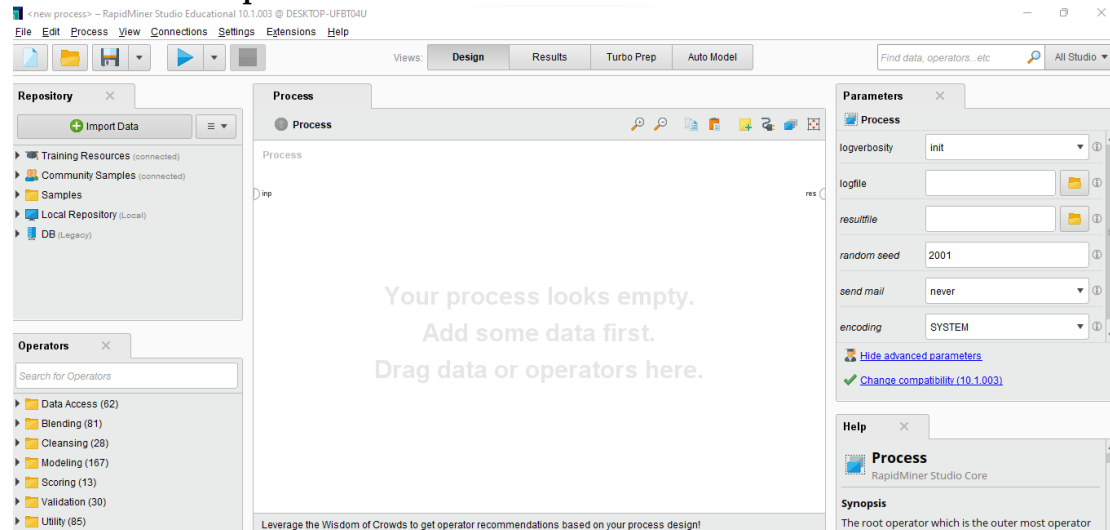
<new process> – RapidMiner Studio Educational 10.1.003 @ DESKTOP-UFBT04U

File Edit Process View Connections Settings Extensions Help

Views: Design Results Turbo Prep Auto Model

Find data, operators...etc

All Studio

Repository

Import Data

Training Resources (connected)
Community Samples (connected)
Samples
Local Repository (Local)
DB (Legacy)

Operators

Search for Operators

Data Access (62)
Blending (81)
Cleansing (28)
Modeling (167)
Scoring (13)
Validation (30)
Utility (85)

Process

Process

Process

inp

res

Your process looks empty.
Add some data first.
Drag data or operators here.

Leverage the Wisdom of Crowds to get operator recommendations based on your process design!

Parameters

Process

logverbosity | init
logfile
resultfile
random seed | 2001
send mail | never
encoding | SYSTEM

Hide advanced parameters

Change compatibility (10.1.003)

Help

Process

RapidMiner Studio Core

Synopsis

The root operator which is the outer most operator